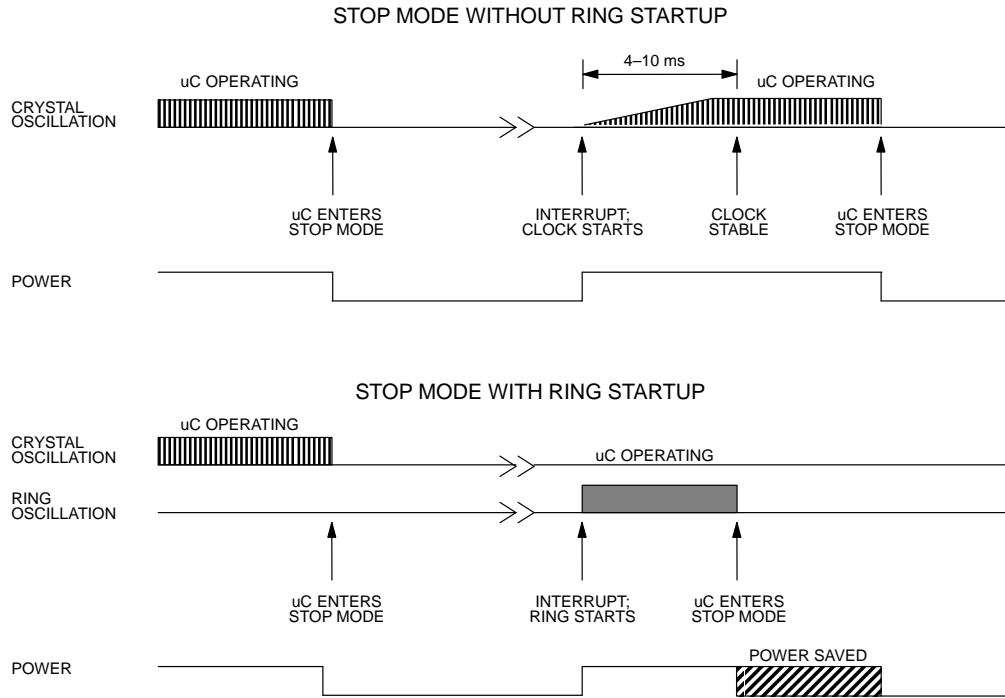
STOP MODE WITHOUT RING STARTUP

4–10 ms

uC OPERATING

uC OPERATING

CRYSTAL OSCILLATION

uC ENTERS STOP MODE

INTERRUPT; CLOCK STARTS

CLOCK STABLE

uC ENTERS STOP MODE

POWER

STOP MODE WITH RING STARTUP

uC OPERATING

CRYSTAL OSCILLATION

uC OPERATING

RING OSCILLATION

uC ENTERS STOP MODE

INTERRUPT; RING STARTS

uC ENTERS STOP MODE

POWER

POWER SAVED